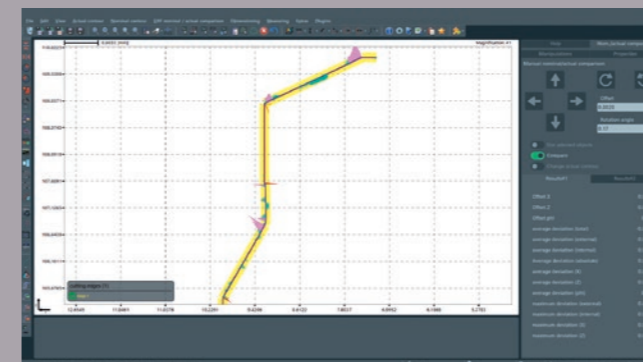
File Edit View Actual contour Nominal contour Diff. nominal / actual comparison Dimensioning Measuring Views Plugins

Magnification: x1

View Main (actual compar

Manual nominal/actual comparison

Offset

Rotation angle

Compare

Results

Offset X

Offset Z

Offset phi

average deviation (total)

average deviation (external)

average deviation (internal)

average deviation (absolute)

average deviation (X)

average deviation (Z)

average deviation (phi)

maximum deviation (external)

maximum deviation (internal)

maximum deviation (X)

maximum deviation (Z)

Cutting edges (1)

Tool 1